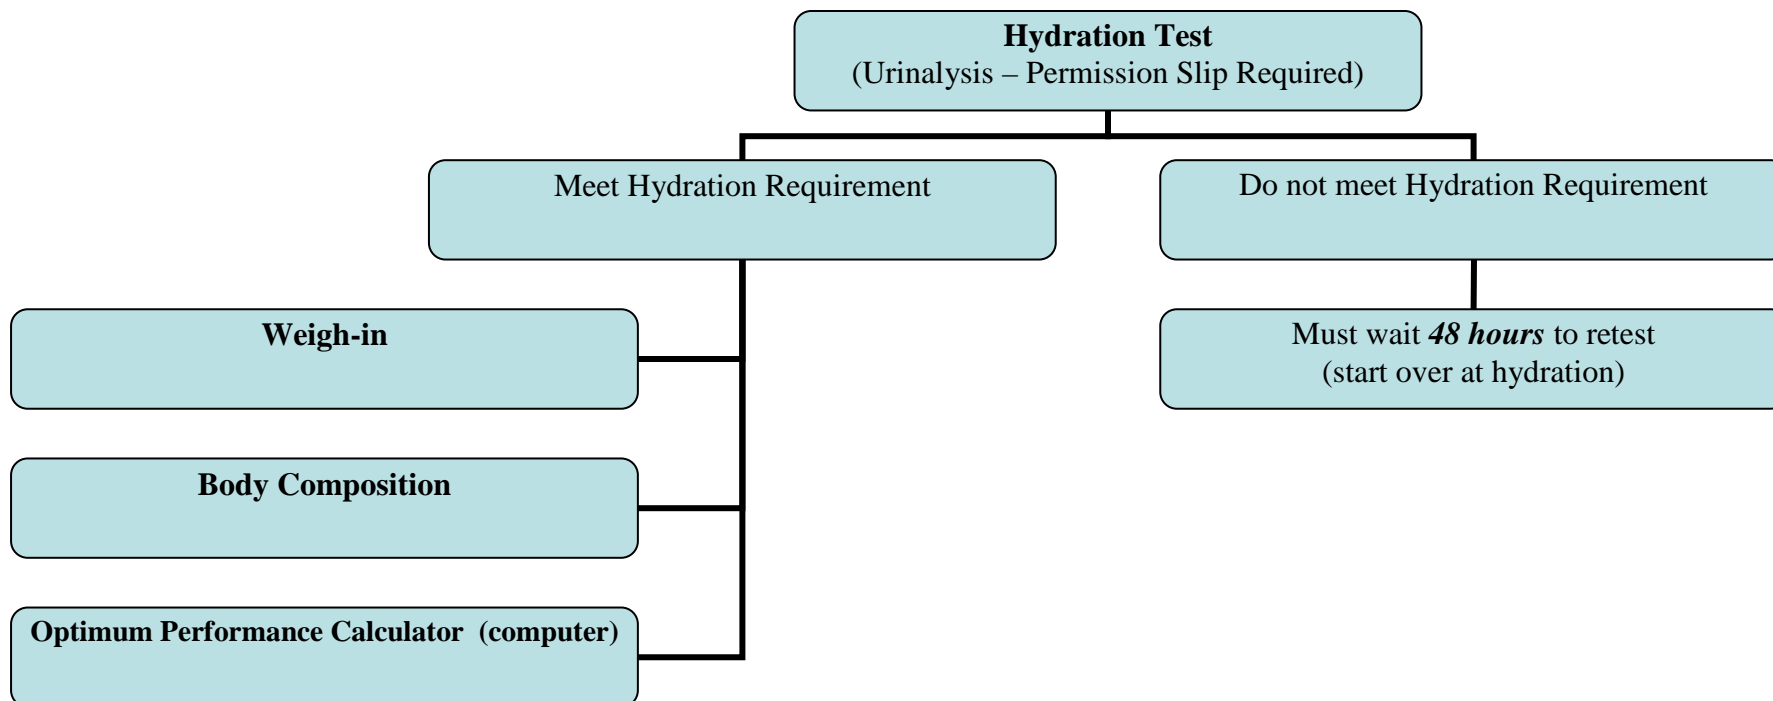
**Hydration Test**
(Urinalysis – Permission Slip Required)

Meet Hydration Requirement

Do not meet Hydration Requirement

**Weigh-in**

Must wait ***48 hours*** to retest
(start over at hydration)

**Body Composition**

**Optimum Performance Calculator (computer)**